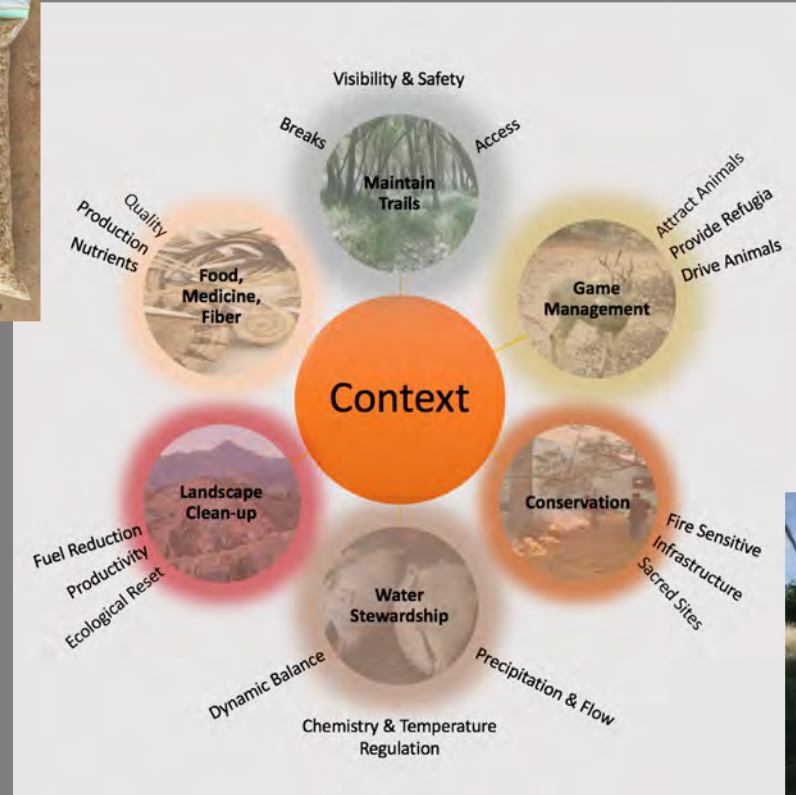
Visibility & Safety
Breaks
Access
Maintain Trails

Attract Animals
Provide Refugia
Drive Animals
Game Management

Quality
Production
Nutrients
Food, Medicine, Fiber

Context

Landscape Clean-up
Fuel Reduction
Productivity
Ecological Reset

Conservation
Fire Sensitive
Infrastructure
Sacred Sites

Water Stewardship
Dynamic Balance
Precipitation & Flow
Chemistry & Temperature Regulation